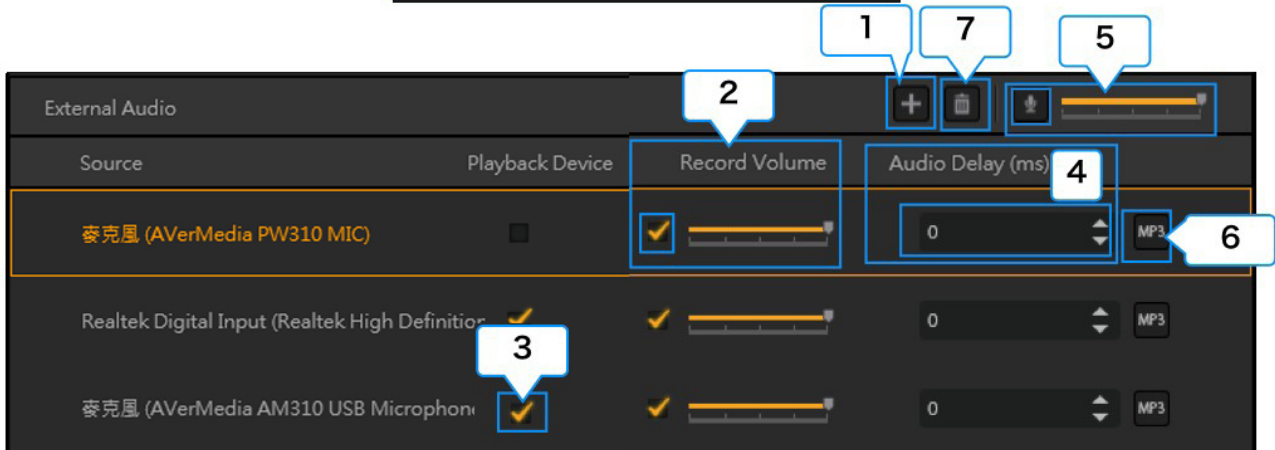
1
7
5
External Audio
2
Source
Playback Device
Record Volume
Audio Delay (ms)
4
麥克風 (AVerMedia PW310 MIC)
0
MP3
6
Realtek Digital Input (Realtek High Definitio
0
MP3
3
麥克風 (AVerMedia AM310 USB Microphon
0
MP3